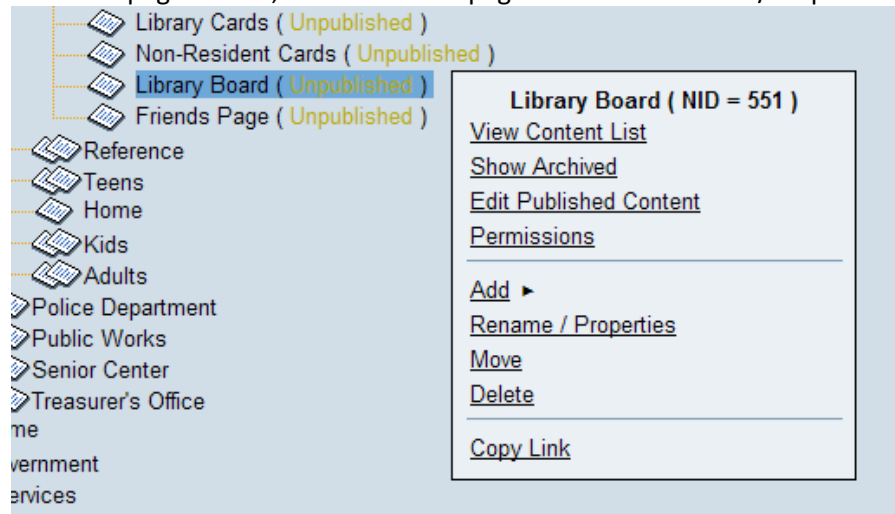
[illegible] page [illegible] page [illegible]

Library Cards ( Unpublished )
Non-Resident Cards ( Unpublished )
Library Board ( Unpublished )
Friends Page ( Unpublished )
Reference
Teens
Home
Kids
Adults
Police Department
Public Works
Senior Center
Treasurer's Office
me
vernment
ervices

Library Board ( NID = 551 )
View Content List
Show Archived
Edit Published Content
Permissions
Add ►
Rename / Properties
Move
Delete
Copy Link